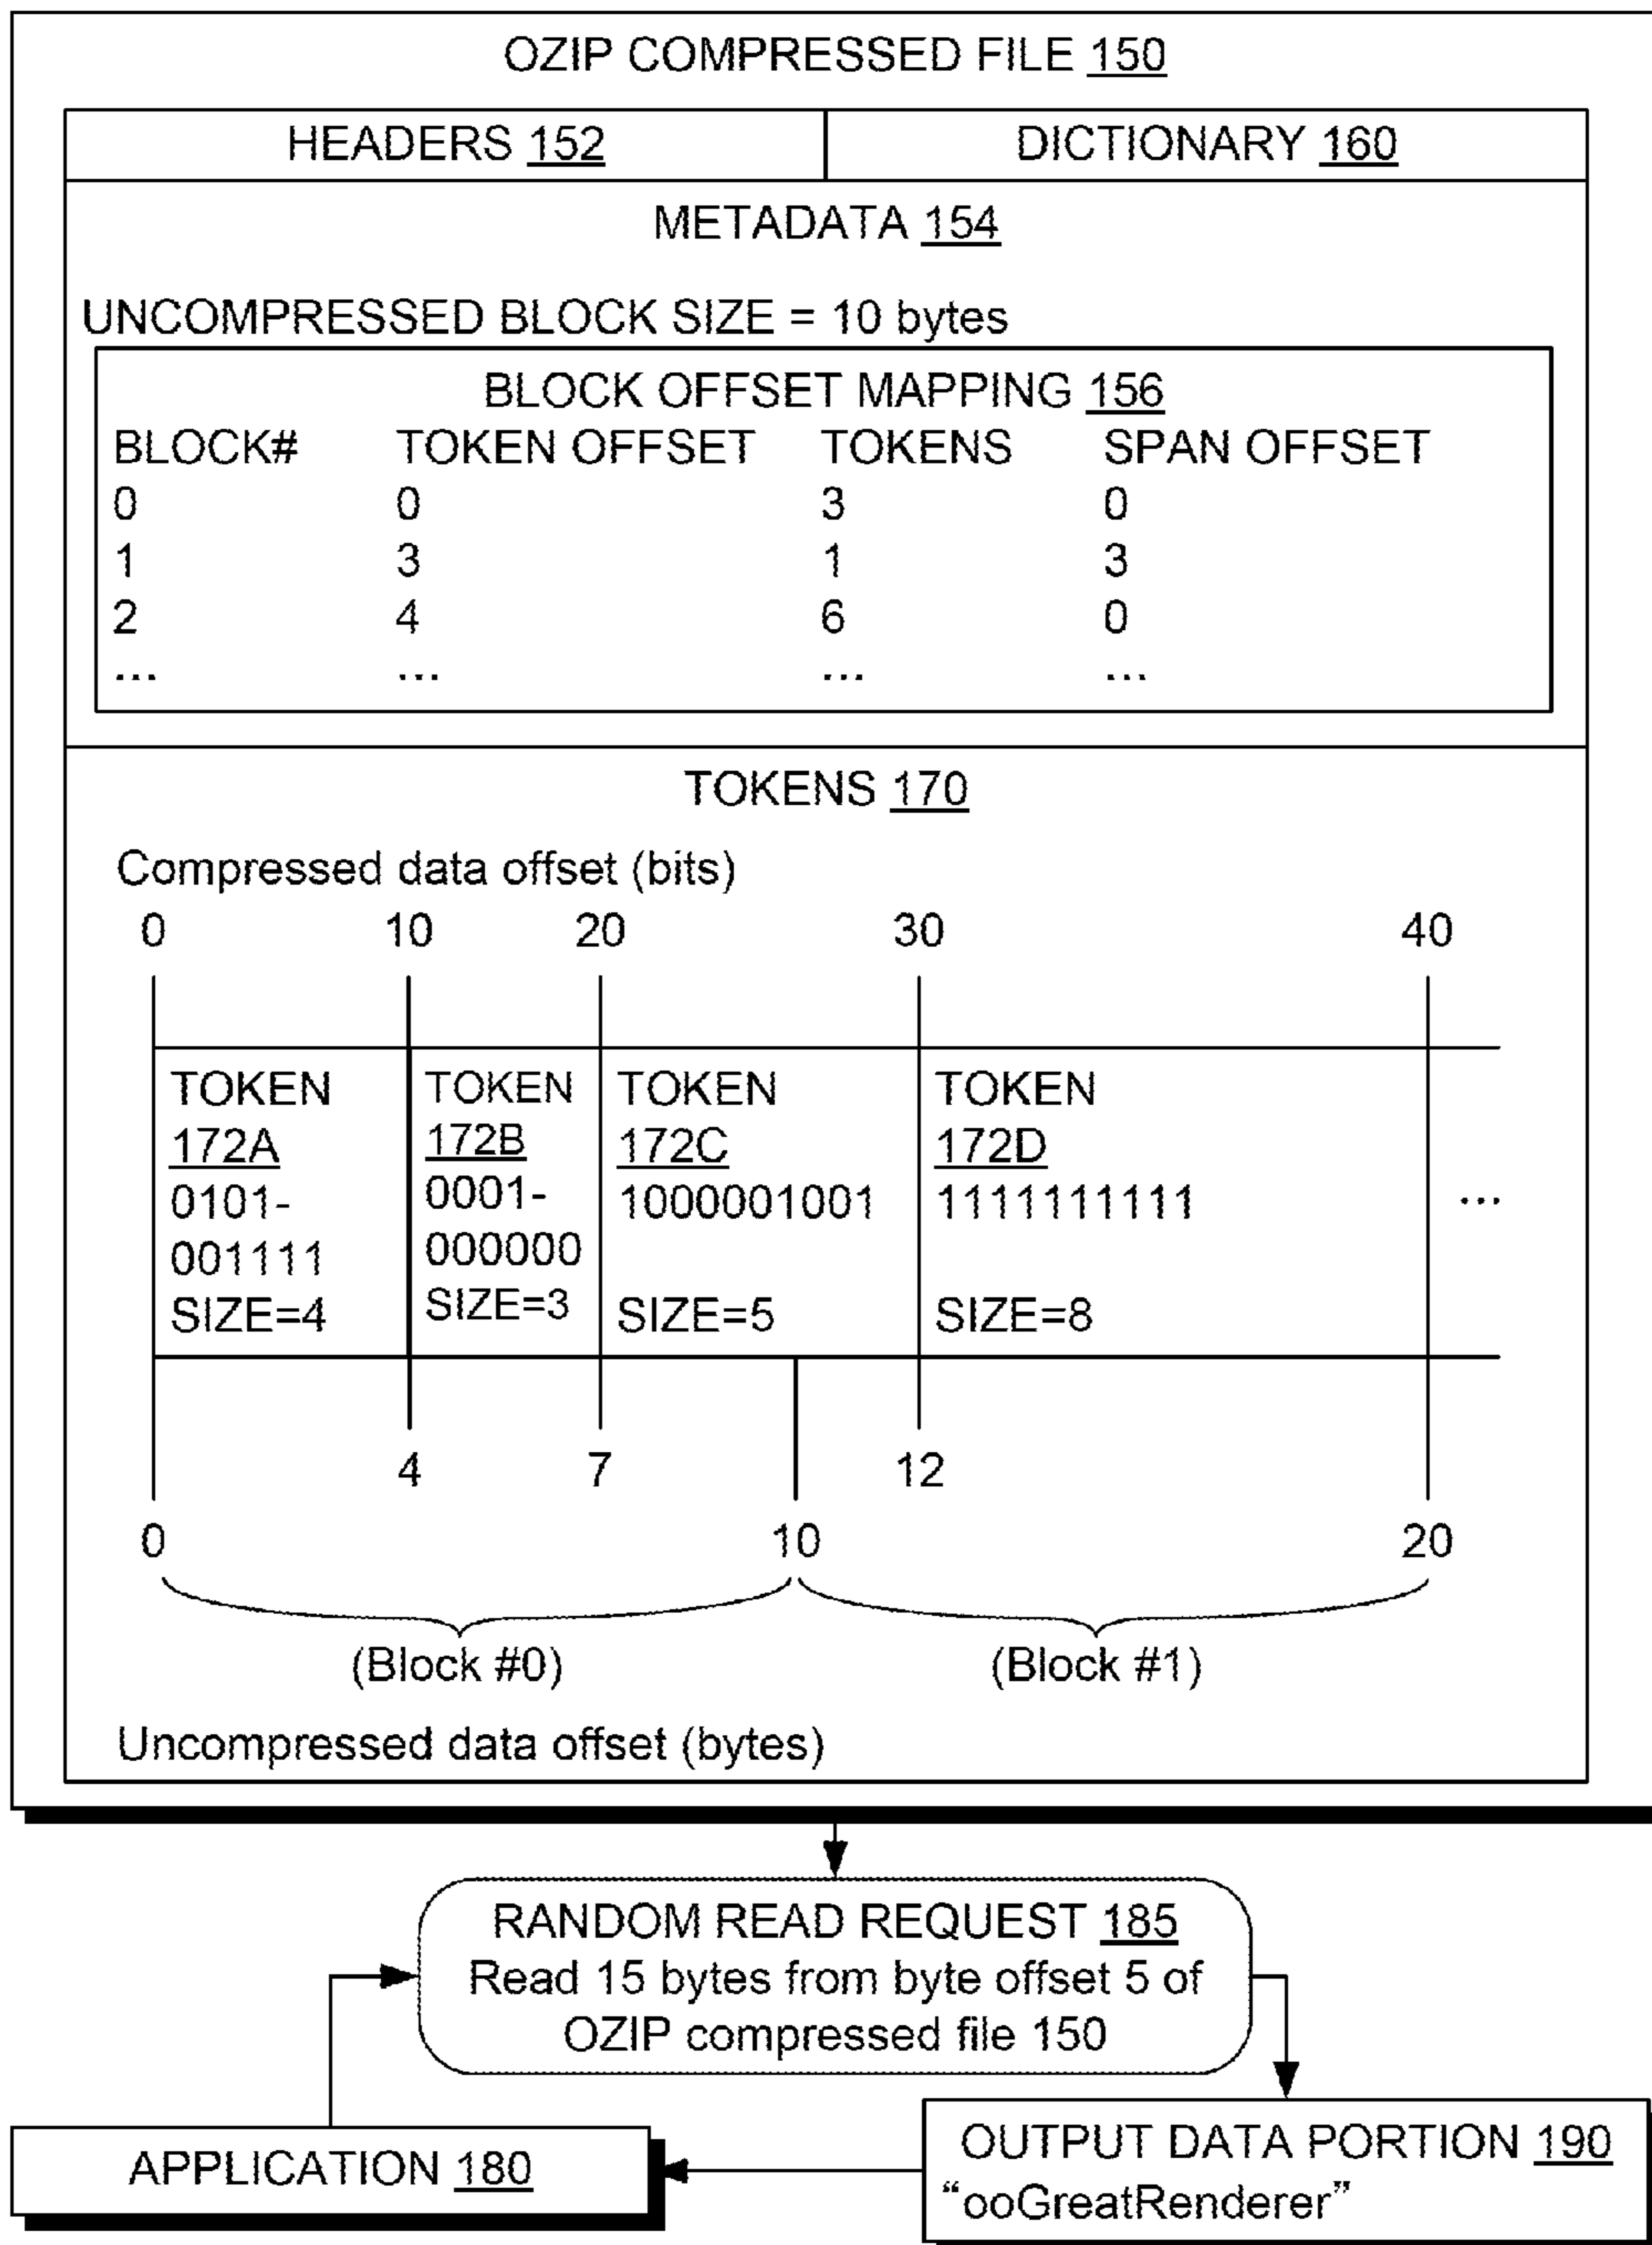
OZIP COMPRESSED FILE 150

HEADERS 152

DICTIONARY 160

METADATA 154

UNCOMPRESSED BLOCK SIZE = 10 bytes

BLOCK OFFSET MAPPING 156

| BLOCK# | TOKEN OFFSET | TOKENS | SPAN OFFSET |
|---|---|---|---|
| 0 | 0 | 3 | 0 |
| 1 | 3 | 1 | 3 |
| 2 | 4 | 6 | 0 |
| ... | ... | ... | ... |

TOKENS 170

Compressed data offset (bits)

0 10 20 30 40

TOKEN 172A 0101-001111 SIZE=4

TOKEN 172B 0001-000000 SIZE=3

TOKEN 172C 1000001001 SIZE=5

TOKEN 172D 1111111111 SIZE=8

...

4 7 12

0 10 20

(Block #0) (Block #1)

Uncompressed data offset (bytes)

RANDOM READ REQUEST 185
Read 15 bytes from byte offset 5 of OZIP compressed file 150

APPLICATION 180

OUTPUT DATA PORTION 190
“ooGreatRenderer”